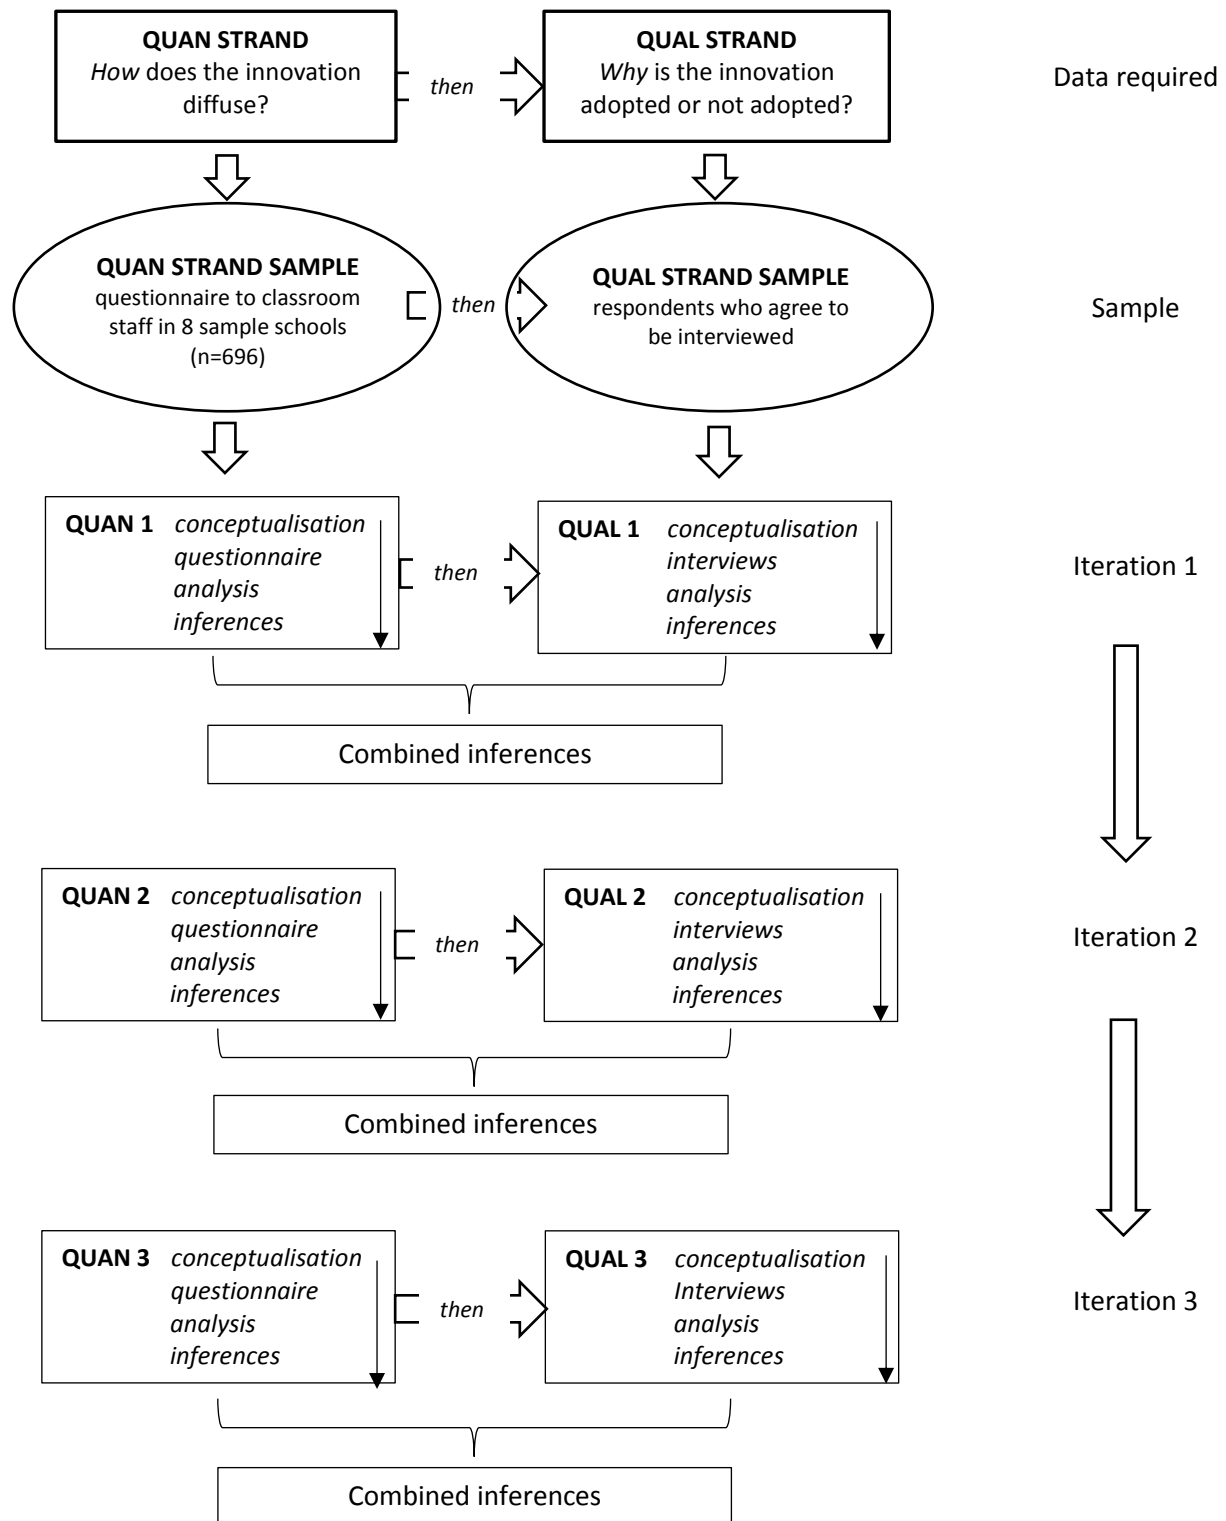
QUAN STRAND
*How* does the innovation diffuse?

*then*

QUAL STRAND
*Why* is the innovation adopted or not adopted?

Data required

QUAN STRAND SAMPLE
questionnaire to classroom staff in 8 sample schools (n=696)

*then*

QUAL STRAND SAMPLE
respondents who agree to be interviewed

Sample

QUAN 1 *conceptualisation questionnaire analysis inferences*

*then*

QUAL 1 *conceptualisation interviews analysis inferences*

Iteration 1

Combined inferences

QUAN 2 *conceptualisation questionnaire analysis inferences*

*then*

QUAL 2 *conceptualisation interviews analysis inferences*

Iteration 2

Combined inferences

QUAN 3 *conceptualisation questionnaire analysis inferences*

*then*

QUAL 3 *conceptualisation Interviews analysis inferences*

Iteration 3

Combined inferences